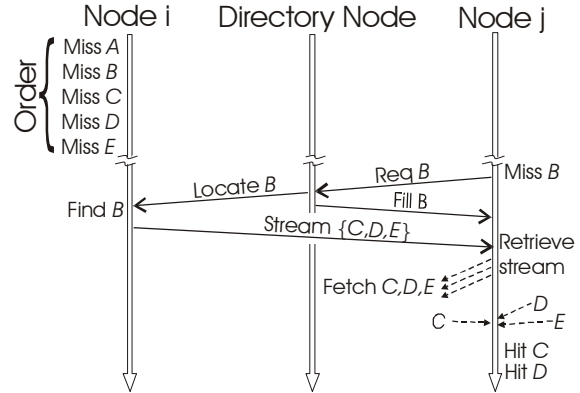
Node i
Directory Node
Node j

Order
Miss $A$
Miss $B$
Miss $C$
Miss $D$
Miss $E$

Req $B$
Miss $B$
Locate $B$
Fill B
Find $B$
Stream $\{C,D,E\}$
Retrieve stream
Fetch $C,D,E$
$D$
$C$
$E$
Hit $C$
Hit $D$